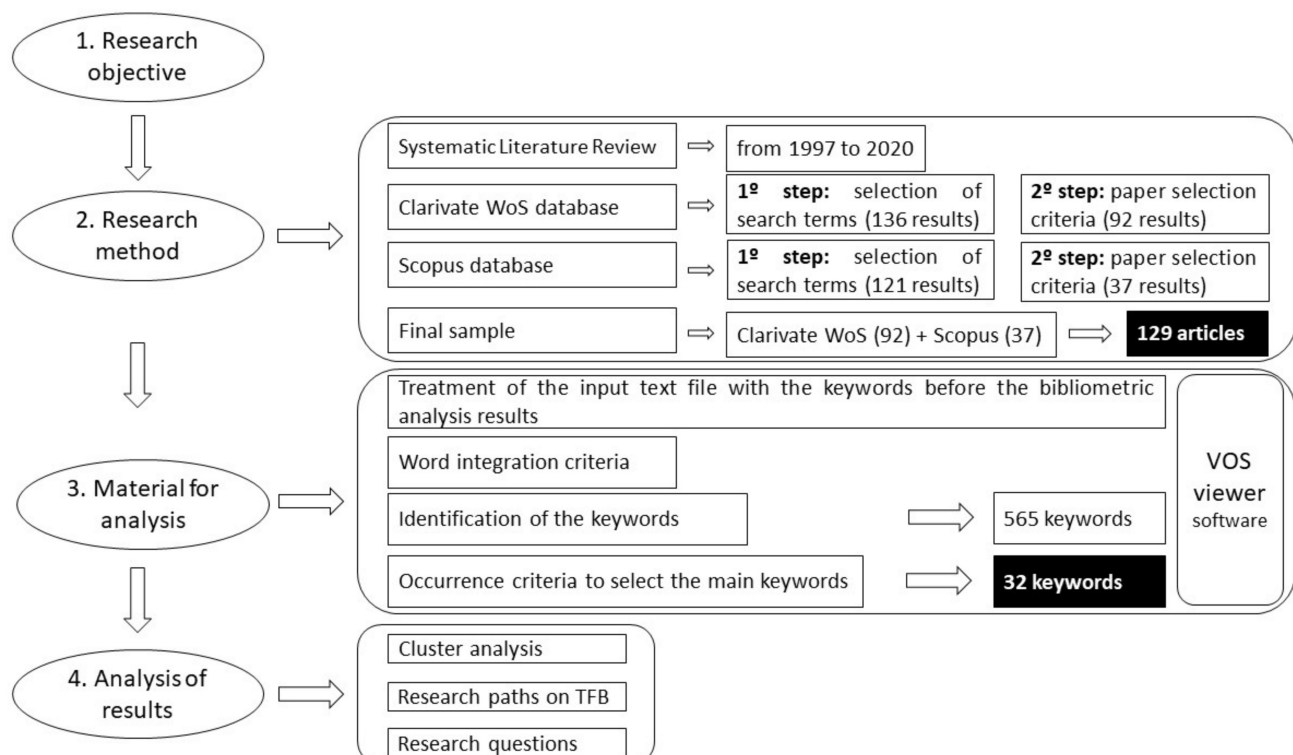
1. Research objective

2. Research method

Systematic Literature Review

from 1997 to 2020

Clarivate WoS database

**1º step:** selection of search terms (136 results)

**2º step:** paper selection criteria (92 results)

Scopus database

**1º step:** selection of search terms (121 results)

**2º step:** paper selection criteria (37 results)

Final sample

Clarivate WoS (92) + Scopus (37)

**129 articles**

3. Material for analysis

Treatment of the input text file with the keywords before the bibliometric analysis results

Word integration criteria

Identification of the keywords

565 keywords

Occurrence criteria to select the main keywords

**32 keywords**

VOS viewer software

4. Analysis of results

Cluster analysis

Research paths on TFB

Research questions